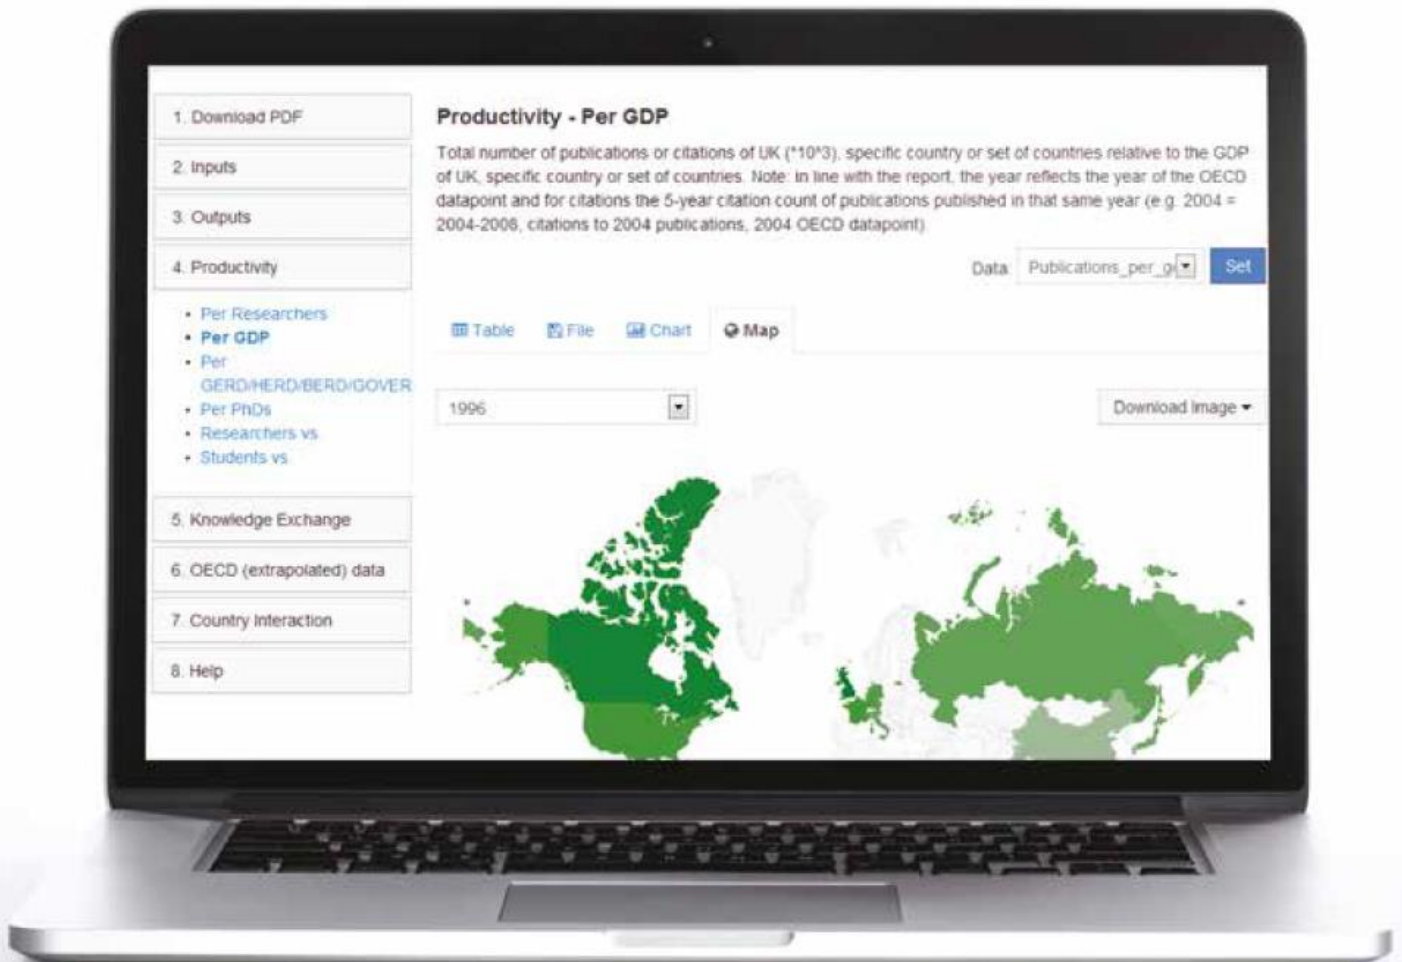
1. Download PDF

2. Inputs

3. Outputs

4. Productivity

- Per Researchers
- Per GDP
- Per GERD/HERD/BERD/GOVER
- Per PhDs
- Researchers vs
- Students vs

5. Knowledge Exchange

6. OECD (extrapolated) data

7. Country Interaction

8. Help

Productivity - Per GDP

Total number of publications or citations of UK (*10^3), specific country or set of countries relative to the GDP of UK, specific country or set of countries. Note: in line with the report, the year reflects the year of the OECD datapoint and for citations the 5-year citation count of publications published in that same year (e.g. 2004 = 2004-2008, citations to 2004 publications, 2004 OECD datapoint)

Data Publications_per_g Set

Table File Chart Map

1996

Download Image